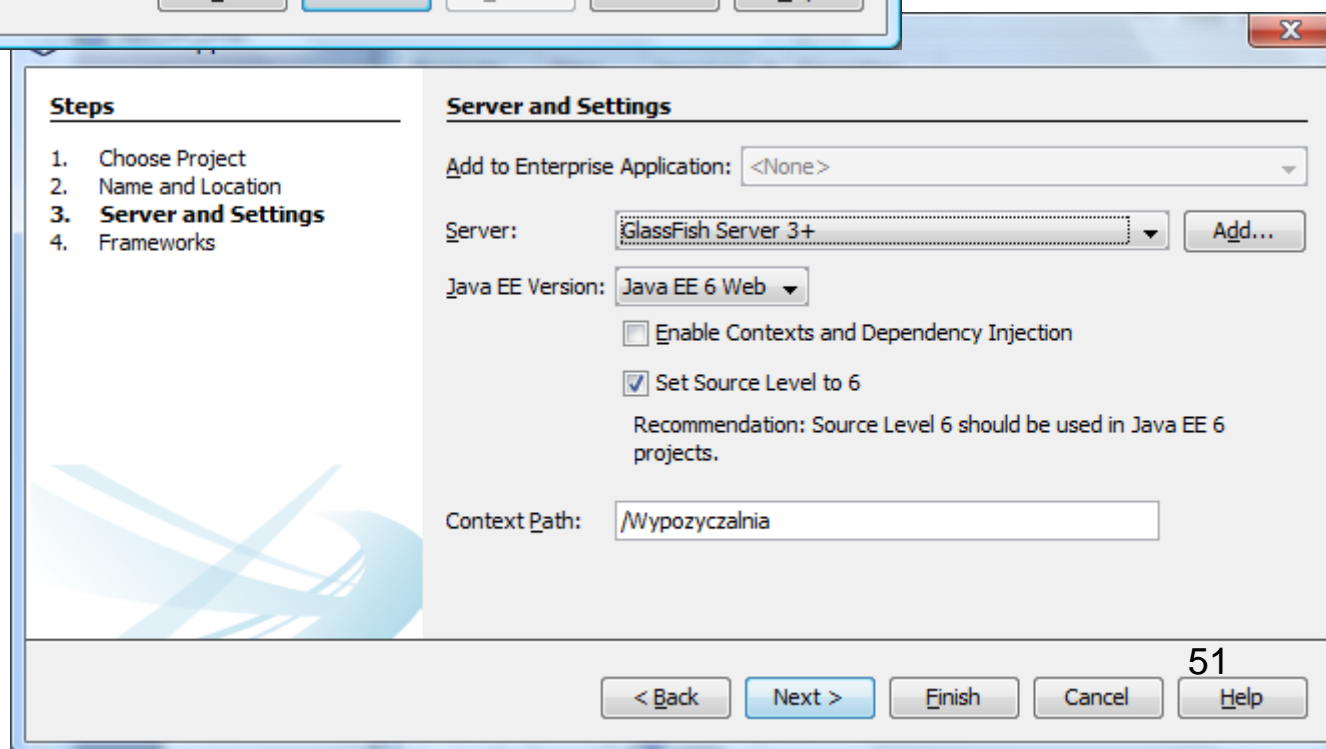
Steps

1. Choose Project
2. Name and Location
3. Server and Settings
4. Frameworks

Server and Settings

Add to Enterprise Application: <None>

Server: GlassFish Server 3+ Add...

Java EE Version: Java EE 6 Web

Enable Contexts and Dependency Injection

Set Source Level to 6

Recommendation: Source Level 6 should be used in Java EE 6 projects.

Context Path: /Wypozyczalnia

51

< Back Next > Finish Cancel Help